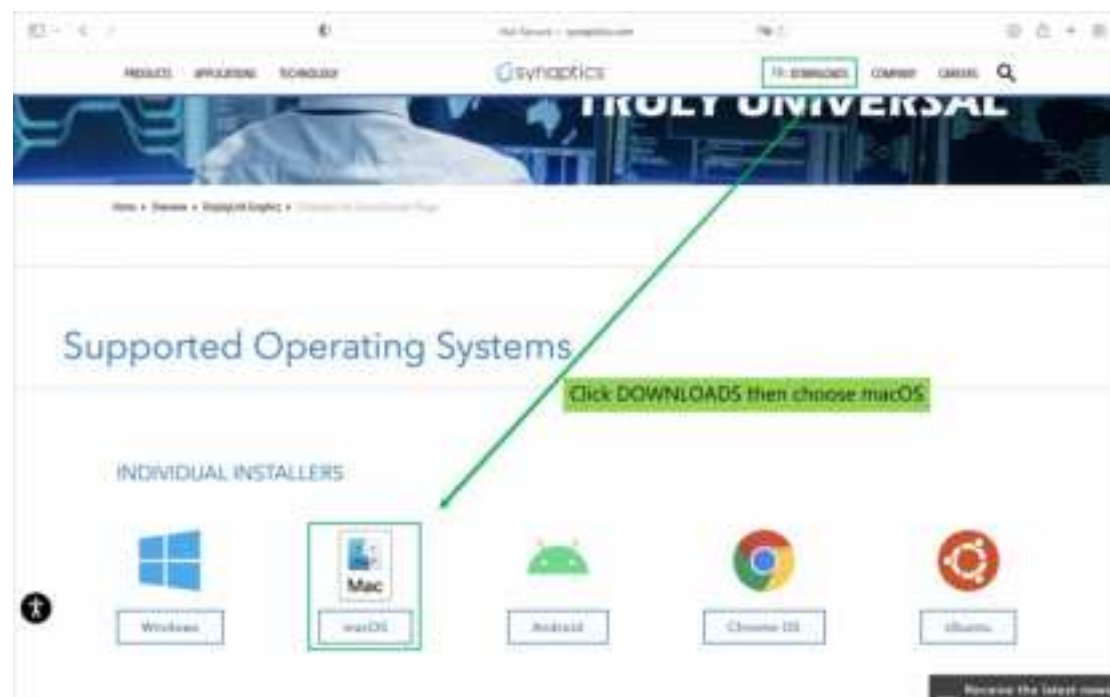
PRODUCTS APPLICATIONS TECHNOLOGY

synaptics

DOWNLOADS COMPANY CAREERS

TRULY UNIVERSAL

Home » Overview » DisplayLink Graphics » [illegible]

Supported Operating Systems

Click DOWNLOADS then choose macOS

INDIVIDUAL INSTALLERS

Mac

Windows

macOS

Android

Chrome OS

Ubuntu

Receive the latest news